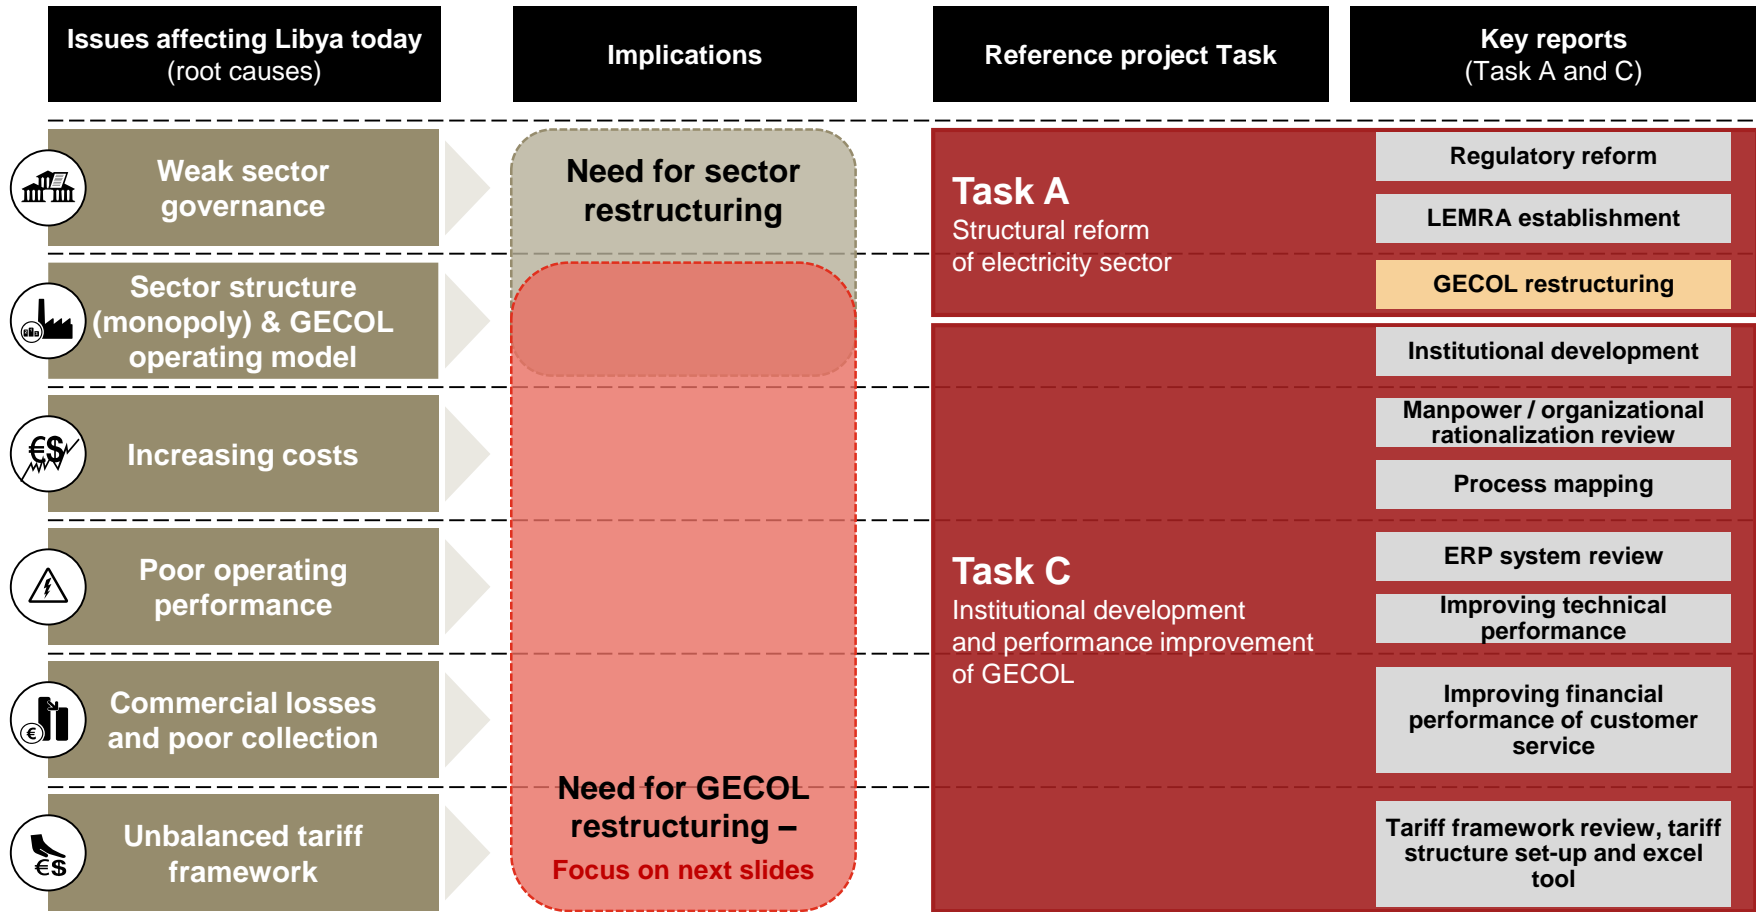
Issues affecting Libya today (root causes)

Implications

Reference project Task

Key reports (Task A and C)

Weak sector governance

Sector structure (monopoly) & GECOL operating model

Increasing costs

Poor operating performance

Commercial losses and poor collection

Unbalanced tariff framework

Need for sector restructuring

Need for GECOL restructuring –

Focus on next slides

Task A

Structural reform of electricity sector

Task C

Institutional development and performance improvement of GECOL

Regulatory reform

LEMRA establishment

GECOL restructuring

Institutional development

Manpower / organizational rationalization review

Process mapping

ERP system review

Improving technical performance

Improving financial performance of customer service

Tariff framework review, tariff structure set-up and excel tool